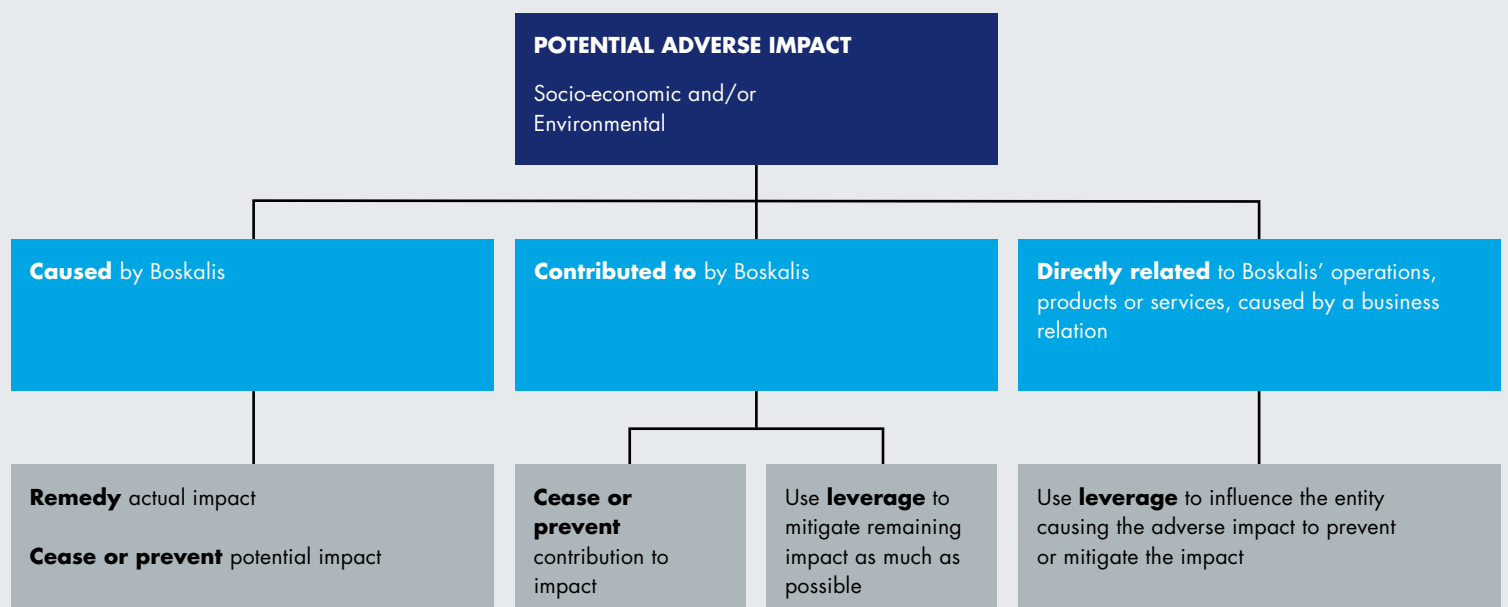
POTENTIAL ADVERSE IMPACT

Socio-economic and/or Environmental

Caused by Boskalis

Contributed to by Boskalis

Directly related to Boskalis' operations, products or services, caused by a business relation

Remedy actual impact

Cease or prevent potential impact

Cease or prevent contribution to impact

Use leverage to mitigate remaining impact as much as possible

Use leverage to influence the entity causing the adverse impact to prevent or mitigate the impact